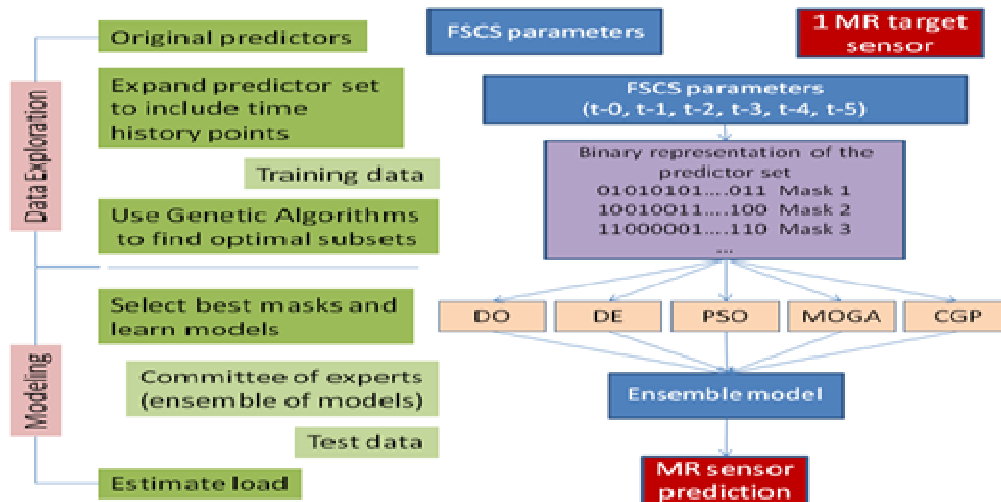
Data Exploration

Original predictors

Expand predictor set to include time history points

Training data

Use Genetic Algorithms to find optimal subsets

Modeling

Select best masks and learn models

Committee of experts (ensemble of models)

Test data

Estimate load

FSCS parameters

1 MR target sensor

FSCS parameters (t-0, t-1, t-2, t-3, t-4, t-5)

Binary representation of the predictor set
01010101.....011 Mask 1
10010011.....100 Mask 2
11000001.....110 Mask 3
...

DO

DE

PSO

MOGA

CGP

Ensemble model

MR sensor prediction